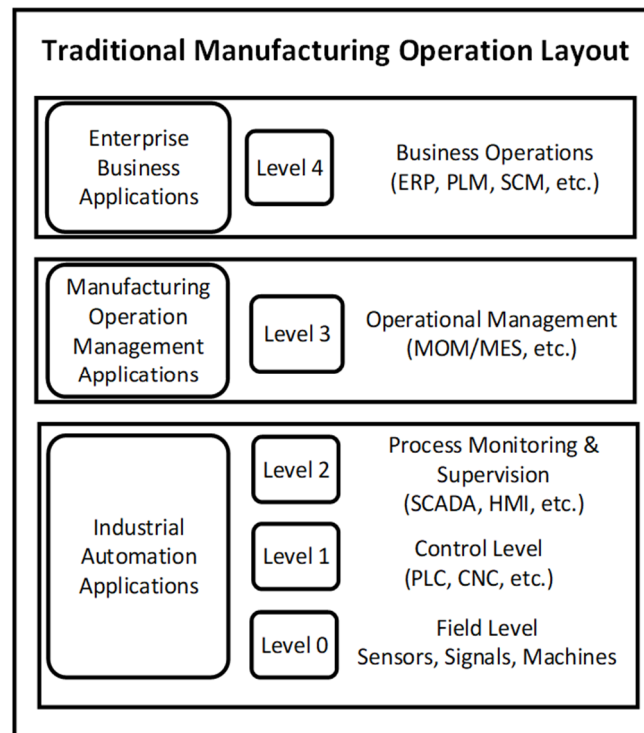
Traditional Manufacturing Operation Layout

Enterprise Business Applications

Level 4

Business Operations (ERP, PLM, SCM, etc.)

Manufacturing Operation Management Applications

Level 3

Operational Management (MOM/MES, etc.)

Industrial Automation Applications

Level 2

Process Monitoring & Supervision (SCADA, HMI, etc.)

Level 1

Control Level (PLC, CNC, etc.)

Level 0

Field Level Sensors, Signals, Machines